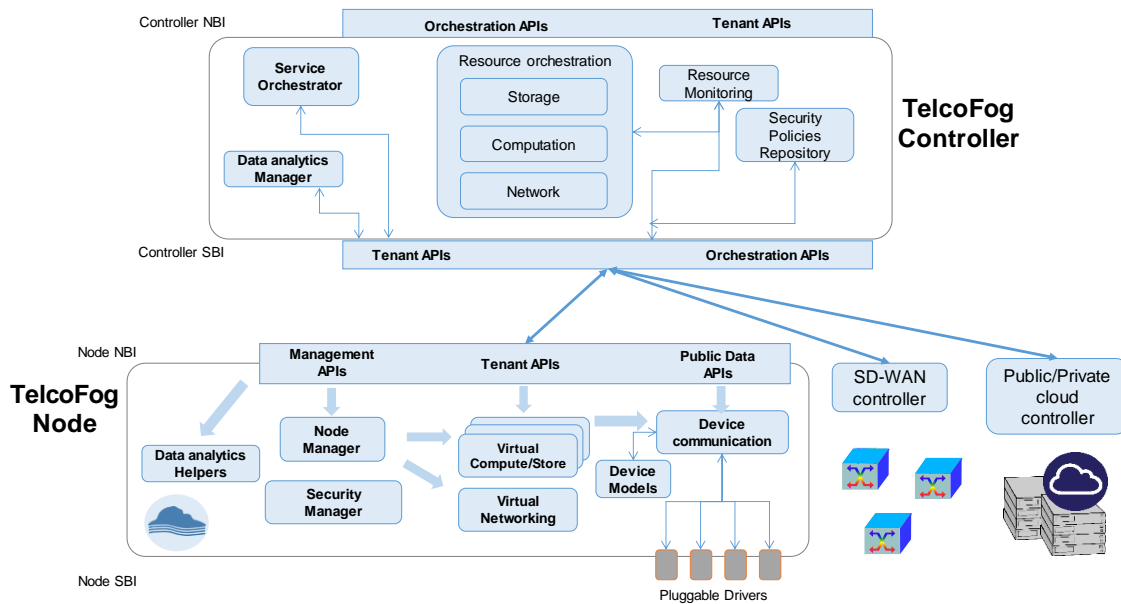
Controller NBI

Orchestration APIs

Tenant APIs

Service Orchestrator

Resource orchestration

Storage

Computation

Network

Resource Monitoring

Security Policies Repository

Data analytics Manager

TelcoFog Controller

Controller SBI

Tenant APIs

Orchestration APIs

Node NBI

Management APIs

Tenant APIs

Public Data APIs

TelcoFog Node

Data analytics Helpers

Node Manager

Security Manager

Virtual Compute/Store

Virtual Networking

Device communication

Device Models

SD-WAN controller

Public/Private cloud controller

Node SBI

Pluggable Drivers